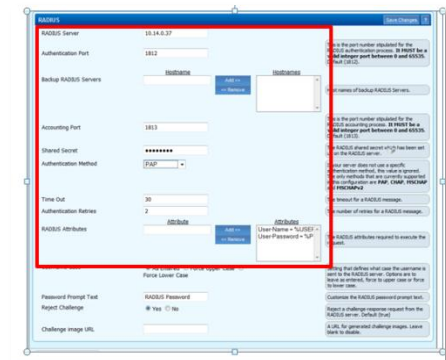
RADIUS

Save Changes

RADIUS Server 10.14.0.37

Authentication Port 1812

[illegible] is the port number stipulated for the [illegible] authentication process. It MUST be a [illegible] integer port between 0 and 65535. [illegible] (1812).

Backup RADIUS Servers

Hostname

Add >>

<< Remove

Hostnames

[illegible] names of backup RADIUS Servers.

Accounting Port 1813

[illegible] is the port number stipulated for the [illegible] accounting process. It MUST be a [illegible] integer port between 0 and 65535. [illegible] (1813).

Shared Secret ••••••••

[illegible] RADIUS shared secret which has been set on the RADIUS server.

Authentication Method PAP

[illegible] server does not use a specific authentication method, this value is ignored. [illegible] only methods that are currently supported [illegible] this configuration are PAP, CHAP, MSCHAP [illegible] MSCHAPv2

Time Out 30

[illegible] timeout for a RADIUS message.

Authentication Retries 2

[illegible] number of retries for a RADIUS message.

RADIUS Attributes

Attribute

Add >>

<< Remove

Attributes

User-Name = %USER

User-Password = %P

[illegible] attributes required to execute the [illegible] request.

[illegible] Force Upper Case

Force Lower Case

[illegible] setting that defines what case the username is sent to the RADIUS server. Options are to leave as entered, force to upper case or force to lower case.

Password Prompt Text RADIUS Password

Customize the RADIUS password prompt text.

Reject Challenge Yes No

Reject a challenge-response request from the RADIUS server. Default (true)

Challenge image URL

A URL for generated challenge images. Leave blank to disable.